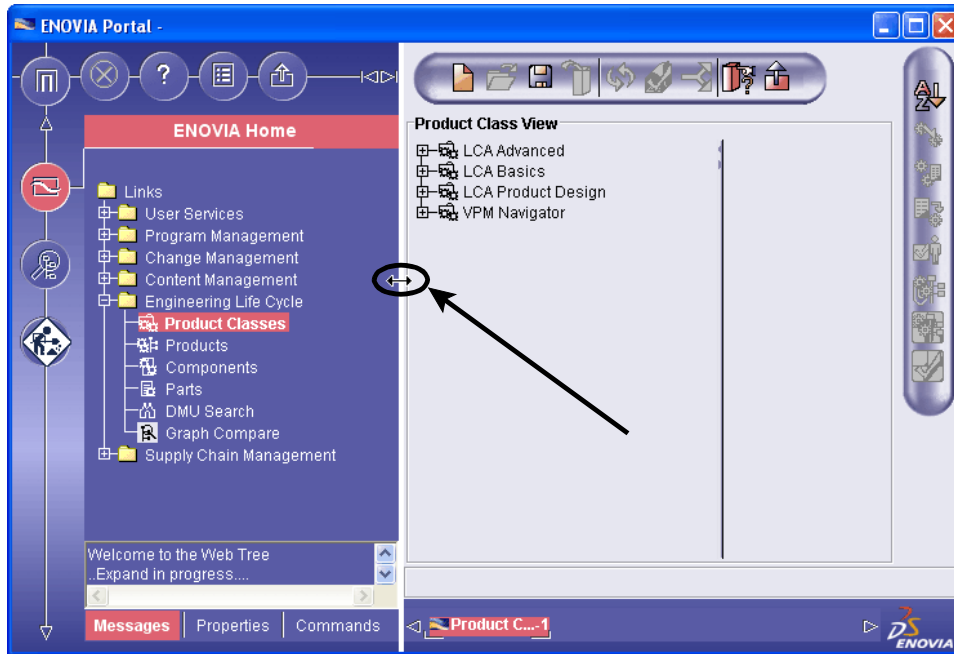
ENOVIA Portal -

ENOVIA Home

Links
User Services
Program Management
Change Management
Content Management
Engineering Life Cycle
Product Classes
Products
Components
Parts
DMU Search
Graph Compare
Supply Chain Management

Welcome to the Web Tree
..Expand in progress....

Messages | Properties | Commands

Product Class View
LCA Advanced
LCA Basics
LCA Product Design
VPM Navigator

Product C....-1

ENOVIA